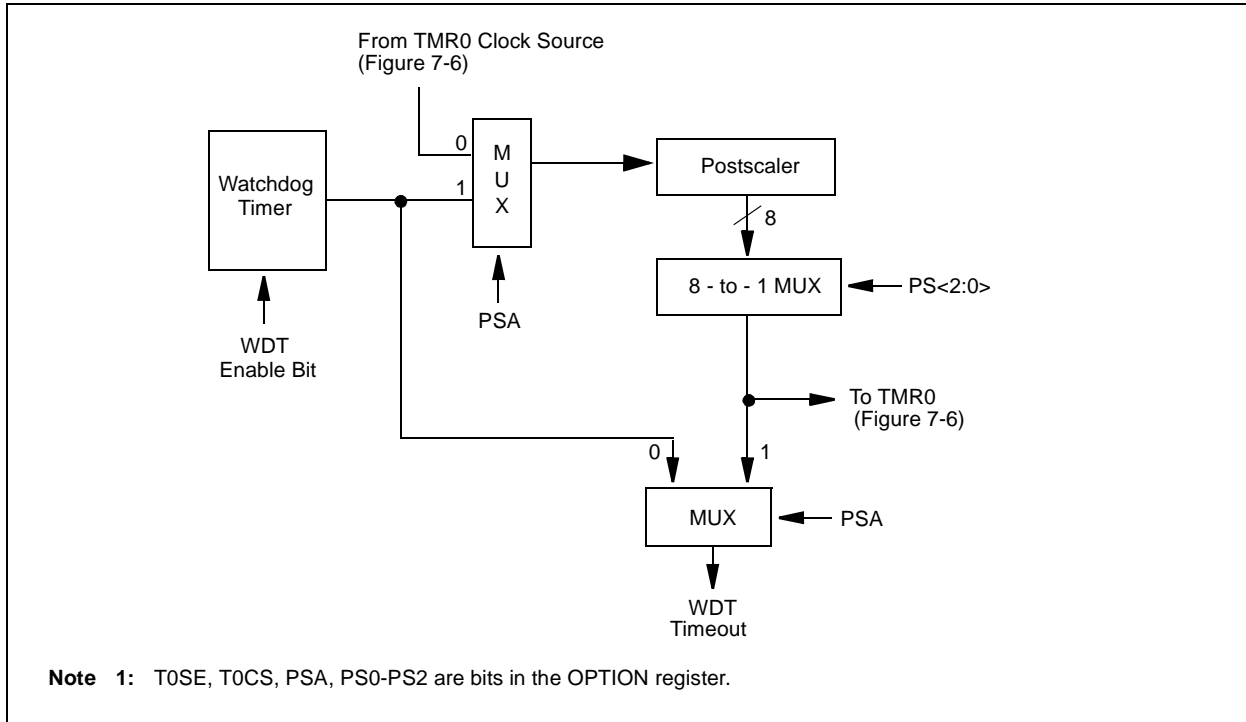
From TMR0 Clock Source (Figure 7-6)

Watchdog Timer

0
1
M U X

Postscaler

8

8 - to - 1 MUX

PS<2:0>

PSA

WDT Enable Bit

To TMR0 (Figure 7-6)

0
1

MUX

PSA

WDT Timeout

**Note 1:** T0SE, T0CS, PSA, PS0-PS2 are bits in the OPTION register.